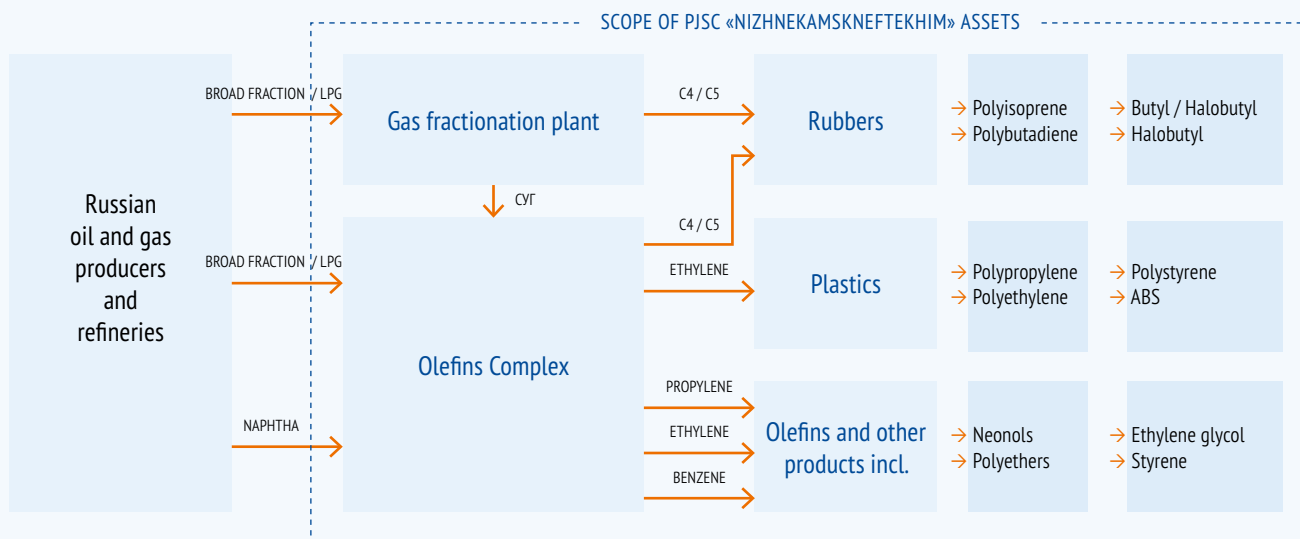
SCOPE OF PJSC «NIZHNEKAMSKNEFTEKHIM» ASSETS

Russian oil and gas producers and refineries

BROAD FRACTION / LPG

BROAD FRACTION / LPG

NAPHTHA

Gas fractionation plant

СУГ

Olefins Complex

C4 / C5

C4 / C5

ETHYLENE

PROPYLENE

ETHYLENE

BENZENE

Rubbers

Plastics

Olefins and other products incl.

→ Polyisoprene
→ Polybutadiene

→ Butyl / Halobutyl
→ Halobutyl

→ Polypropylene
→ Polyethylene

→ Polystyrene
→ ABS

→ Neonols
→ Polyethers

→ Ethylene glycol
→ Styrene